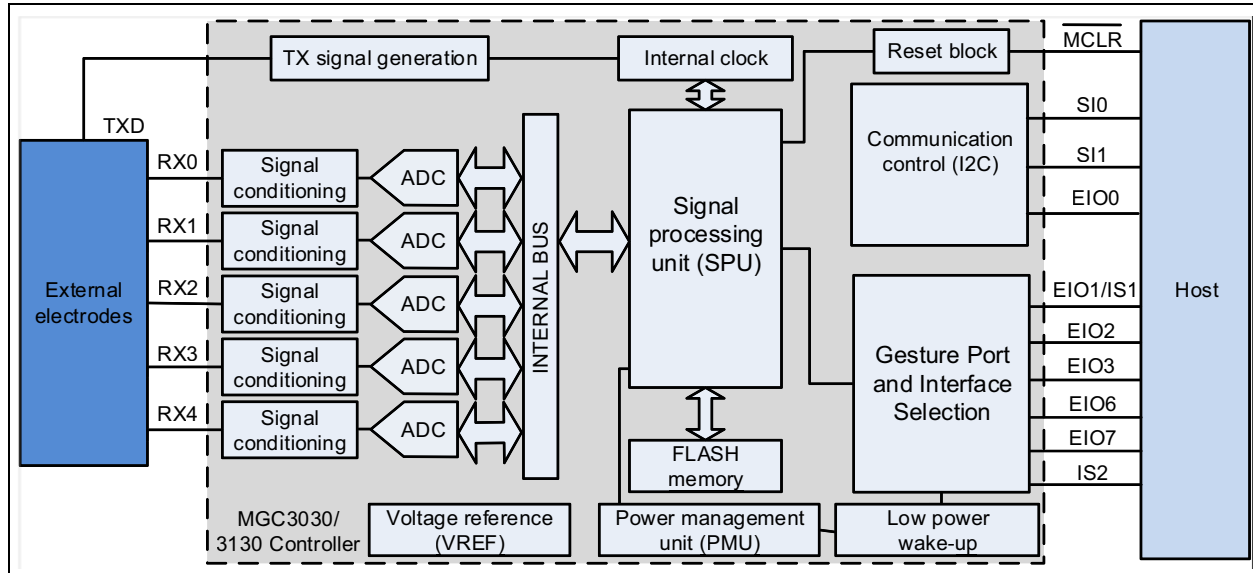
TX signal generation

Internal clock

Reset block

$\overline{MCLR}$

TXD

External electrodes

RX0
Signal conditioning
ADC

RX1
Signal conditioning
ADC

RX2
Signal conditioning
ADC

RX3
Signal conditioning
ADC

RX4
Signal conditioning
ADC

INTERNAL BUS

Signal processing unit (SPU)

FLASH memory

Communication control (I2C)

SI0

SI1

EIO0

Gesture Port and Interface Selection

EIO1/IS1

EIO2

EIO3

EIO6

EIO7

IS2

Host

MGC3030/ 3130 Controller

Voltage reference (VREF)

Power management unit (PMU)

Low power wake-up